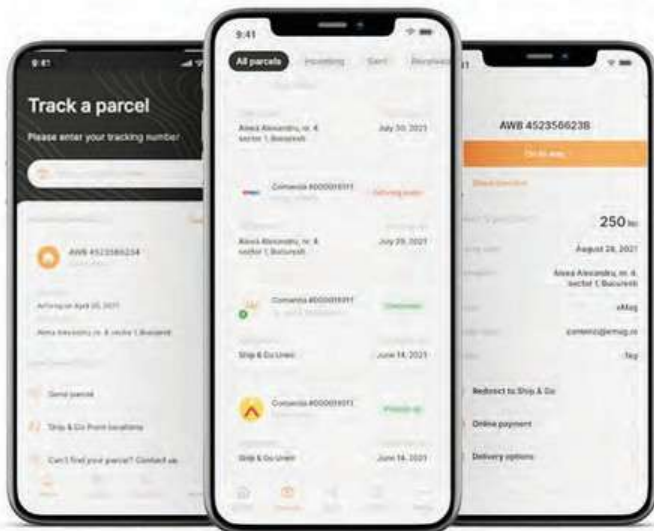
9:41

Track a parcel

Please enter your tracking number

AWB 4523566234

Arriving on April 05, 2021

Aleea Alexandru, nr. 4, sector 1, București

Send parcel

Ship & Go Point locations

Can't find your parcel? Contact us

9:41

All parcels

Incoming

Sent

Received

Aleea Alexandru, nr. 4, sector 1, București

July 30, 2021

Comanda #000019311

Aleea Alexandru, nr. 4, sector 1, București

July 29, 2021

Comanda #000019311

Ship & Go Unirii

June 14, 2021

Comanda #000019311

Ship & Go Unirii

June 14, 2021

AWB 4523566238

250 lei

August 26, 2021

Aleea Alexandru, nr. 4, sector 1, București

eMag

comenzi@emag.ro

Redirect to Ship & Go

Online payment

Delivery options